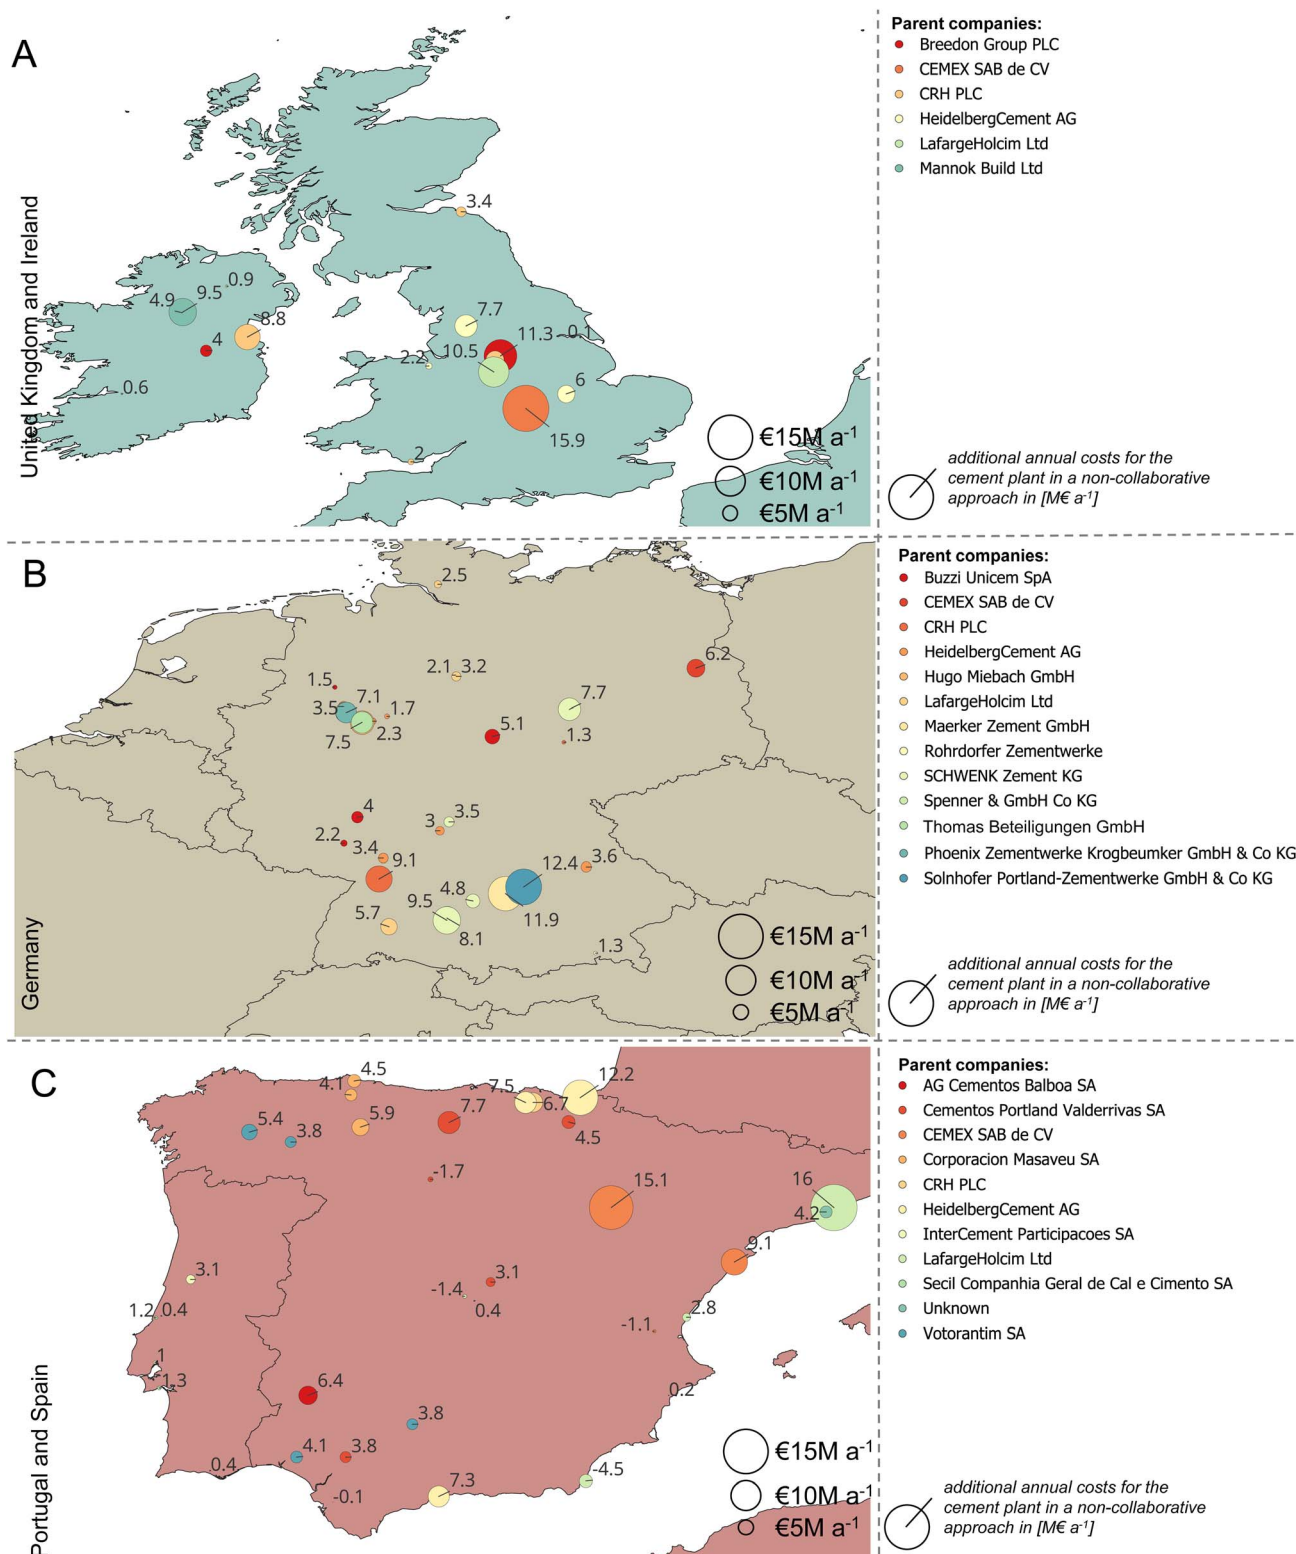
A

United Kingdom and Ireland

3.4
4.9
9.5
0.9
8.8
4
0.6
7.7
11.3
0.1
2.2
10.5
6
15.9
2

€15M $a^{-1}$
€10M $a^{-1}$
€5M $a^{-1}$

Parent companies:
Breedon Group PLC
CEMEX SAB de CV
CRH PLC
HeidelbergCement AG
LafargeHolcim Ltd
Mannok Build Ltd

additional annual costs for the cement plant in a non-collaborative approach in [M€ $a^{-1}$]

B

Germany

2.5
2.1
3.2
6.2
1.5
7.1
7.7
3.5
1.7
7.5
2.3
5.1
1.3
4
3
3.5
2.2
3.4
9.1
12.4
3.6
4.8
9.5
11.9
5.7
8.1
1.3

€15M $a^{-1}$
€10M $a^{-1}$
€5M $a^{-1}$

Parent companies:
Buzzi Unicem SpA
CEMEX SAB de CV
CRH PLC
HeidelbergCement AG
Hugo Miebach GmbH
LafargeHolcim Ltd
Maerker Zement GmbH
Rohrdorfer Zementwerke
SCHWENK Zement KG
Spenner & GmbH Co KG
Thomas Beteiligungen GmbH
Phoenix Zementwerke Krogbeumker GmbH & Co KG
Solnhofer Portland-Zementwerke GmbH & Co KG

additional annual costs for the cement plant in a non-collaborative approach in [M€ $a^{-1}$]

C

Portugal and Spain

4.5
4.1
7.5
12.2
5.4
3.8
5.9
7.7
6.7
4.5
-1.7
15.1
16
4.2
9.1
3.1
3.1
1.2
0.4
-1.4
0.4
2.8
-1.1
1
1.3
0.2
6.4
3.8
4.1
3.8
0.4
7.3
-4.5
-0.1

€15M $a^{-1}$
€10M $a^{-1}$
€5M $a^{-1}$

Parent companies:
AG Cementos Balboa SA
Cementos Portland Valderrivas SA
CEMEX SAB de CV
Corporacion Masaveu SA
CRH PLC
HeidelbergCement AG
InterCement Participacoes SA
LafargeHolcim Ltd
Secil Companhia Geral de Cal e Cimento SA
Unknown
Votorantim SA

additional annual costs for the cement plant in a non-collaborative approach in [M€ $a^{-1}$]